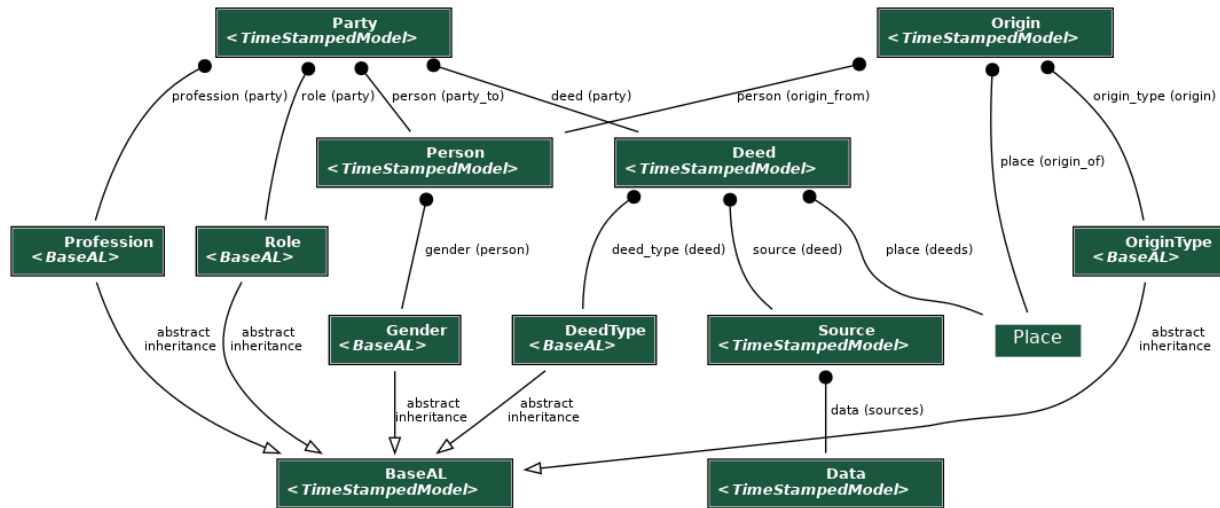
Party
<TimeStampedModel>

Origin
<TimeStampedModel>

profession (party)
role (party)
person (party_to)
deed (party)
person (origin_from)
origin_type (origin)

Person
<TimeStampedModel>

Deed
<TimeStampedModel>

place (origin_of)

Profession
<BaseAL>

Role
<BaseAL>

gender (person)
deed_type (deed)
source (deed)
place (deeds)

OriginType
<BaseAL>

abstract inheritance
abstract inheritance

Gender
<BaseAL>

DeedType
<BaseAL>

Source
<TimeStampedModel>

Place

abstract inheritance

abstract inheritance
abstract inheritance

data (sources)

BaseAL
<TimeStampedModel>

Data
<TimeStampedModel>